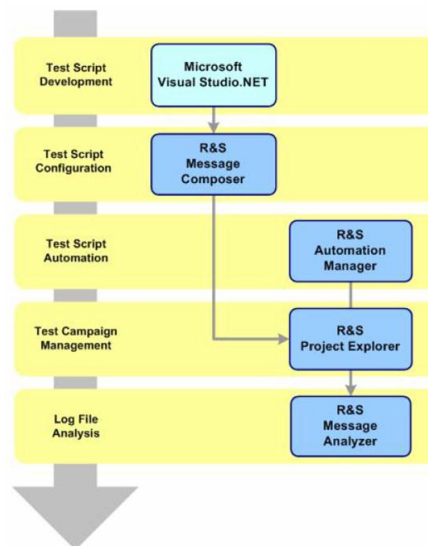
Test Script Development

Microsoft Visual Studio.NET

Test Script Configuration

R&S Message Composer

Test Script Automation

R&S Automation Manager

Test Campaign Management

R&S Project Explorer

Log File Analysis

R&S Message Analyzer